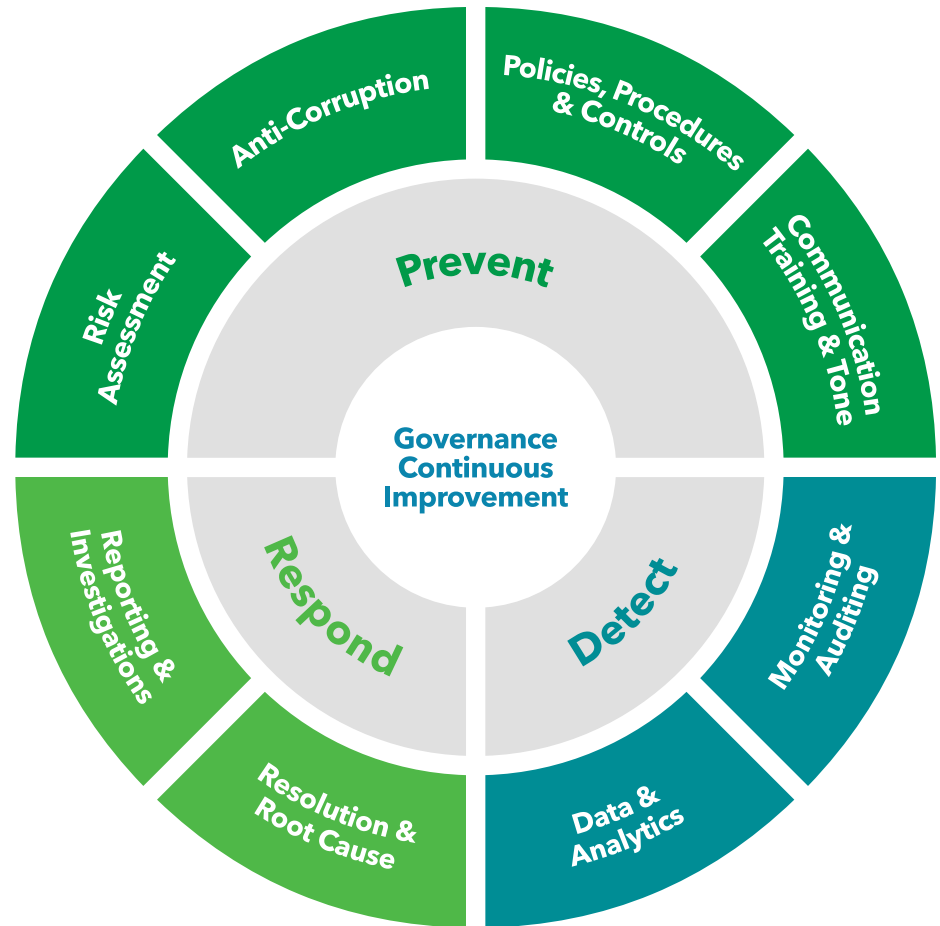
Anti-Corruption

Policies, Procedures & Controls

Communication Training & Tone

Risk Assessment

Prevent

Governance Continuous Improvement

Reporting & Investigations

Respond

Detect

Monitoring & Auditing

Resolution & Root Cause

Data & Analytics